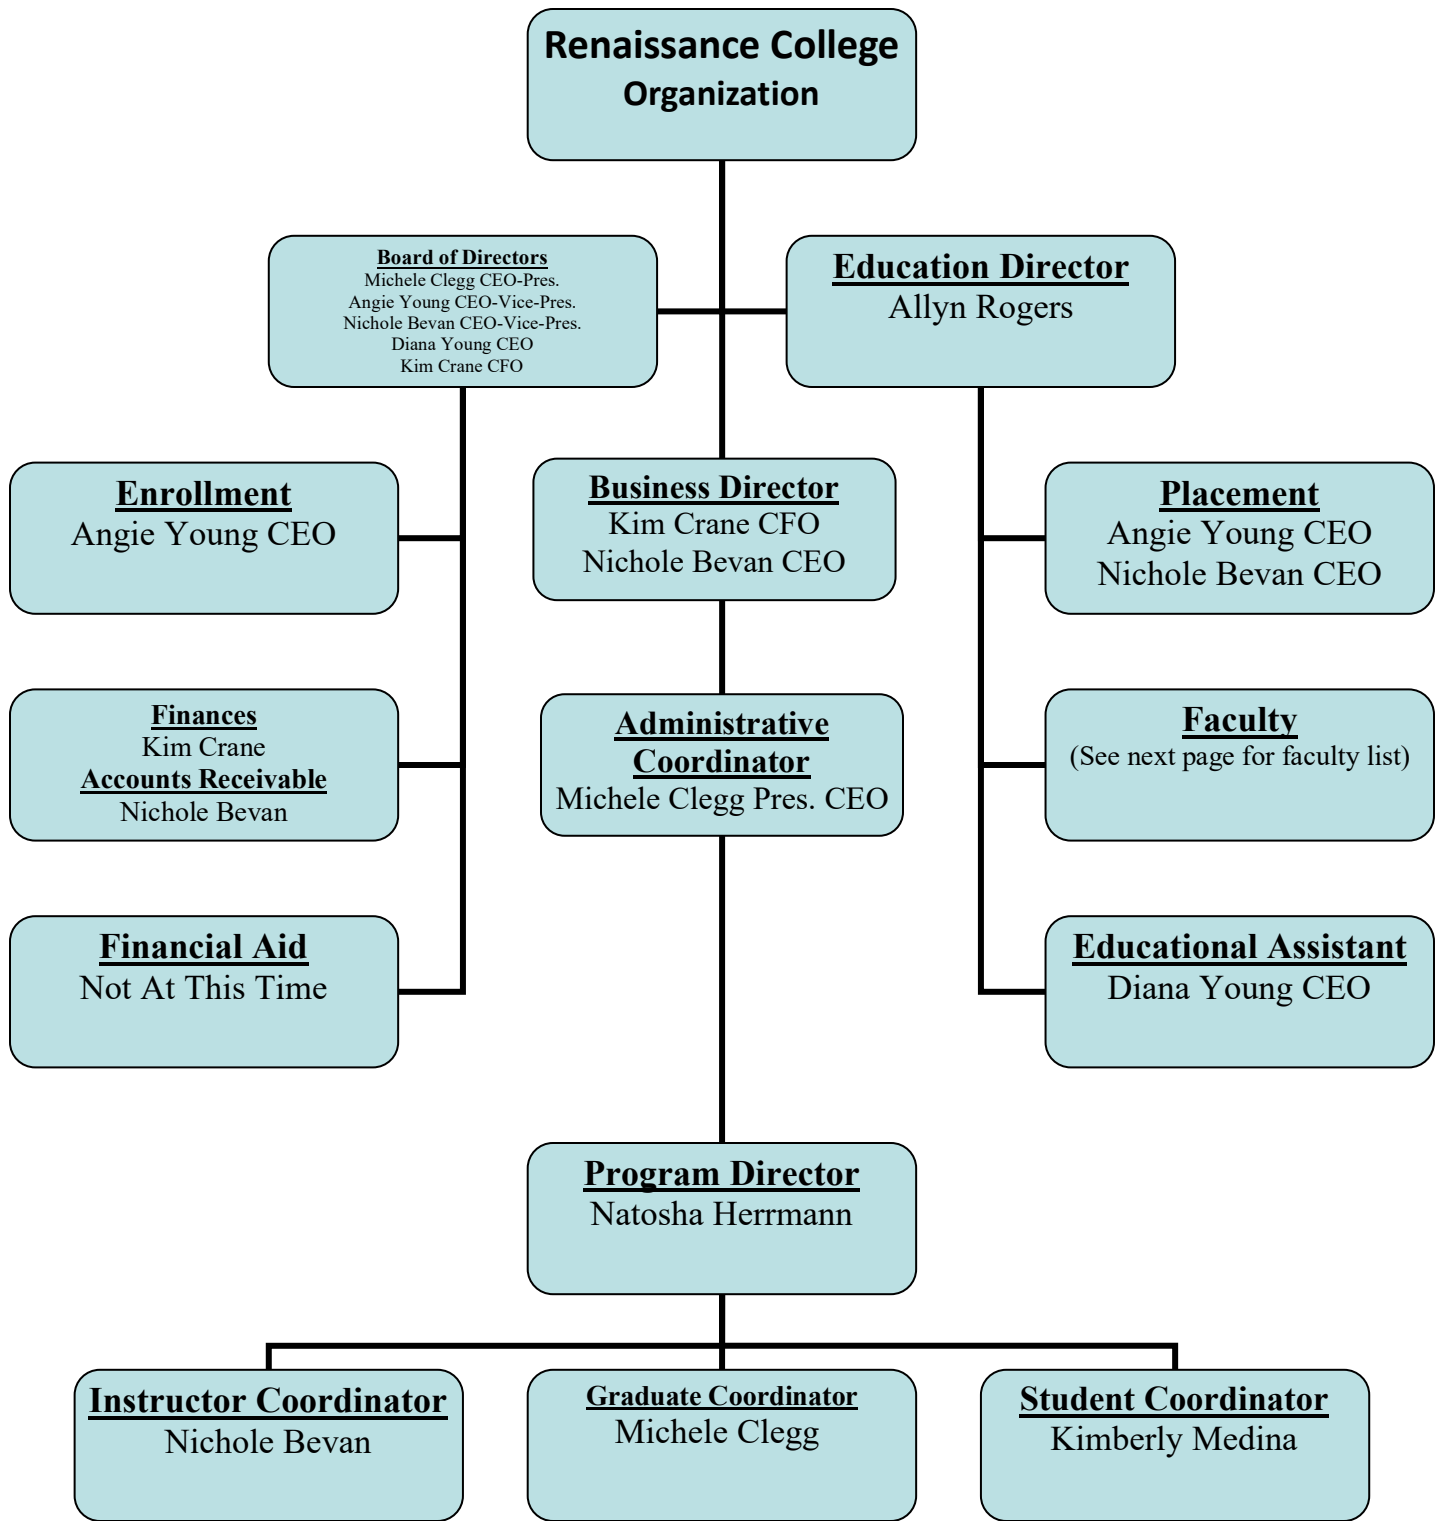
Renaissance College
Organization

Board of Directors
Michele Clegg CEO-Pres.
Angie Young CEO-Vice-Pres.
Nichole Bevan CEO-Vice-Pres.
Diana Young CEO
Kim Crane CFO

Education Director
Allyn Rogers

Enrollment
Angie Young CEO

Business Director
Kim Crane CFO
Nichole Bevan CEO

Placement
Angie Young CEO
Nichole Bevan CEO

Finances
Kim Crane
Accounts Receivable
Nichole Bevan

Administrative Coordinator
Michele Clegg Pres. CEO

Faculty
(See next page for faculty list)

Financial Aid
Not At This Time

Educational Assistant
Diana Young CEO

Program Director
Natosha Herrmann

Instructor Coordinator
Nichole Bevan

Graduate Coordinator
Michele Clegg

Student Coordinator
Kimberly Medina